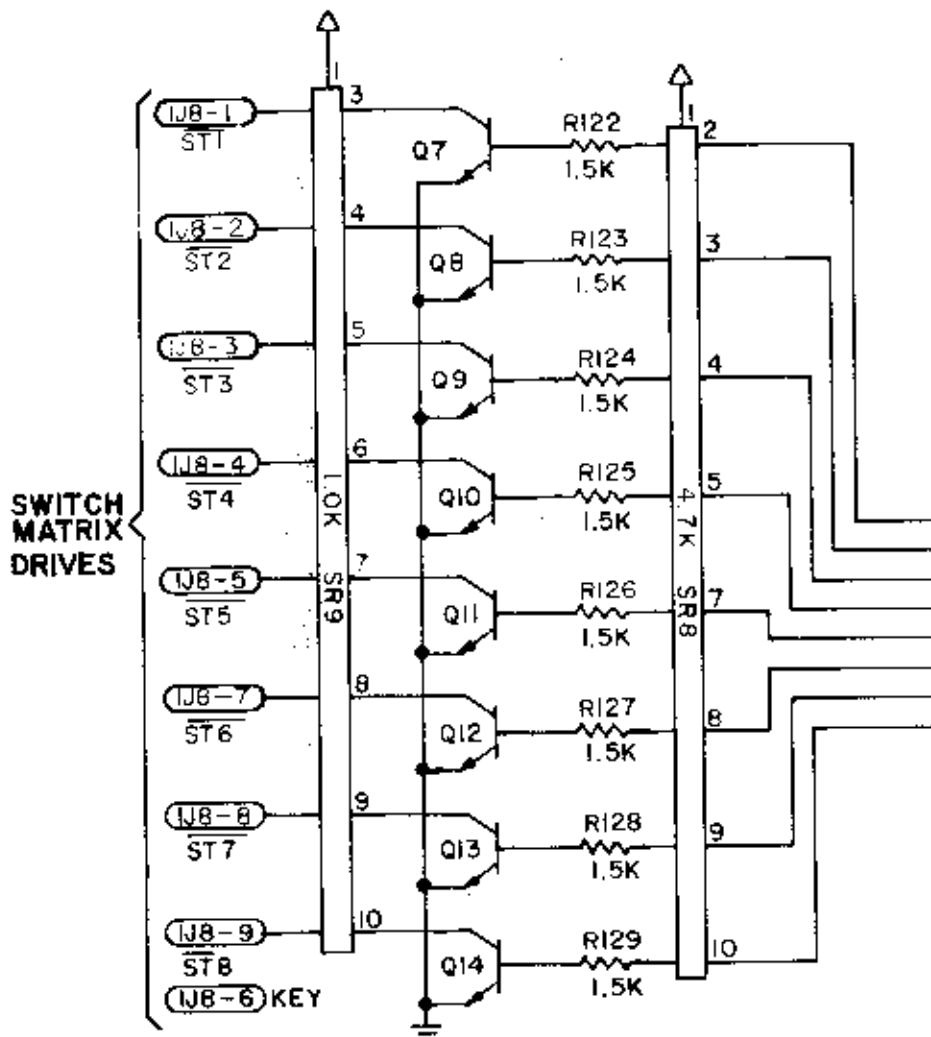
SWITCH MATRIX DRIVES

1J8-1
$\overline{ST1}$
1J8-2
$\overline{ST2}$
1J8-3
$\overline{ST3}$
1J8-4
$\overline{ST4}$
1J8-5
$\overline{ST5}$
1J8-7
$\overline{ST6}$
1J8-8
$\overline{ST7}$
1J8-9
$\overline{ST8}$
1J8-6 KEY

1
3
4
5
6
7
8
9
10
1.0K
SR9

Q7
Q8
Q9
Q10
Q11
Q12
Q13
Q14

R122
1.5K
R123
1.5K
R124
1.5K
R125
1.5K
R126
1.5K
R127
1.5K
R128
1.5K
R129
1.5K

1
2
3
4
5
7
8
9
10
4.7K
SR8